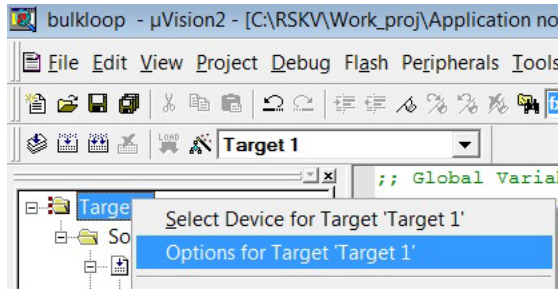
bulkloop - µVision2 - [C:\RSKV\Work_proj\Application no

File Edit View Project Debug Flash Peripherals Tools

LOAD

Target 1

;; Global Varial

Target

So

Select Device for Target 'Target 1'

Options for Target 'Target 1'